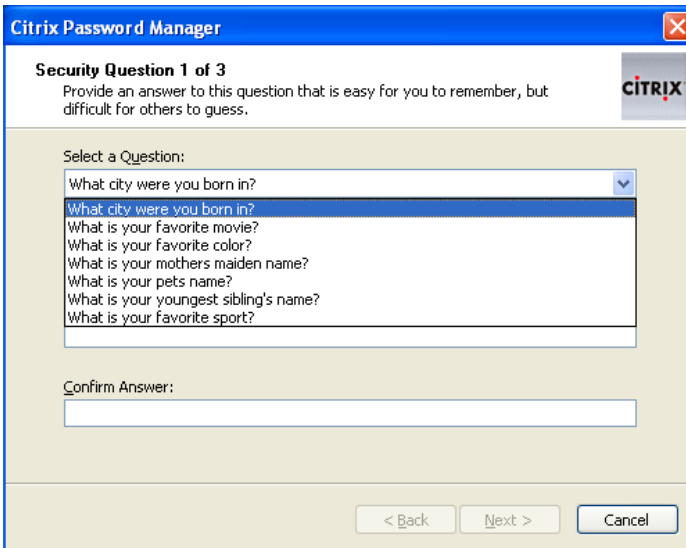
Citrix Password Manager

Security Question 1 of 3
Provide an answer to this question that is easy for you to remember, but difficult for others to guess.

CITRIX

Select a Question:
What city were you born in?
What city were you born in?
What is your favorite movie?
What is your favorite color?
What is your mothers maiden name?
What is your pets name?
What is your youngest sibling's name?
What is your favorite sport?

Confirm Answer:

< Back
Next >
Cancel